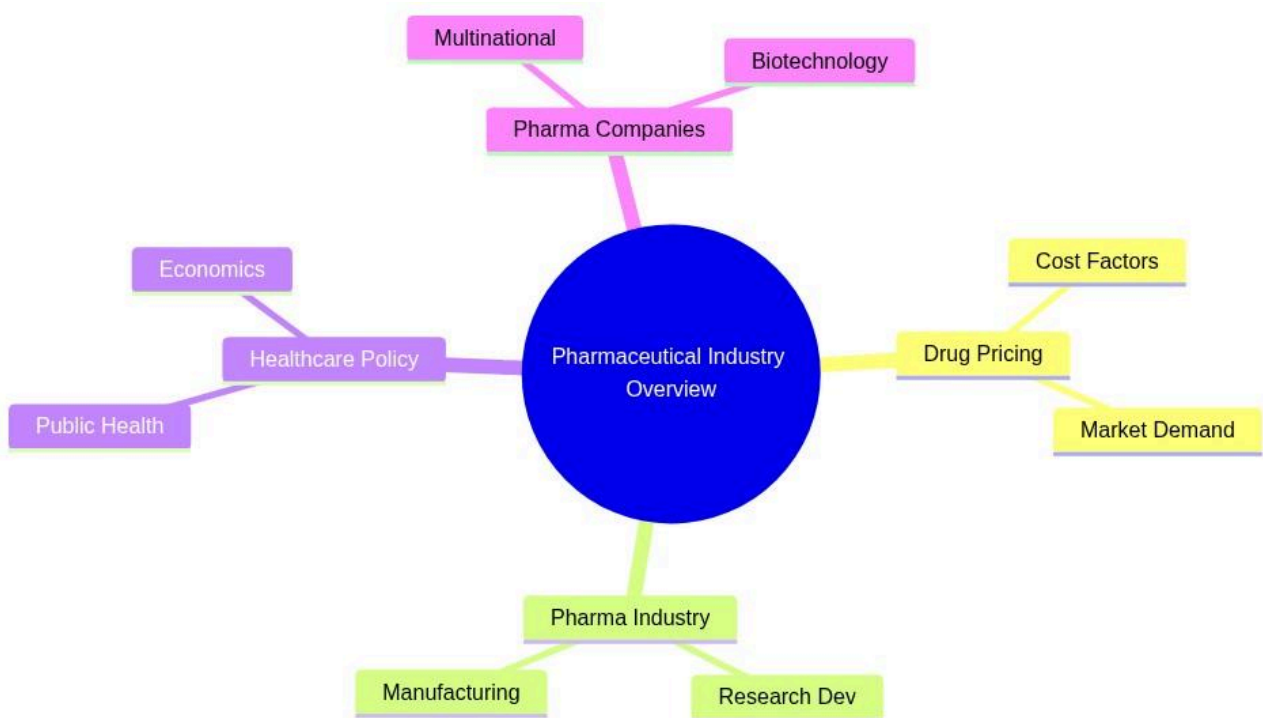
Multinational

Biotechnology

Pharma Companies

Economics

Healthcare Policy

Public Health

Pharmaceutical Industry Overview

Cost Factors

Drug Pricing

Market Demand

Pharma Industry

Manufacturing

Research Dev